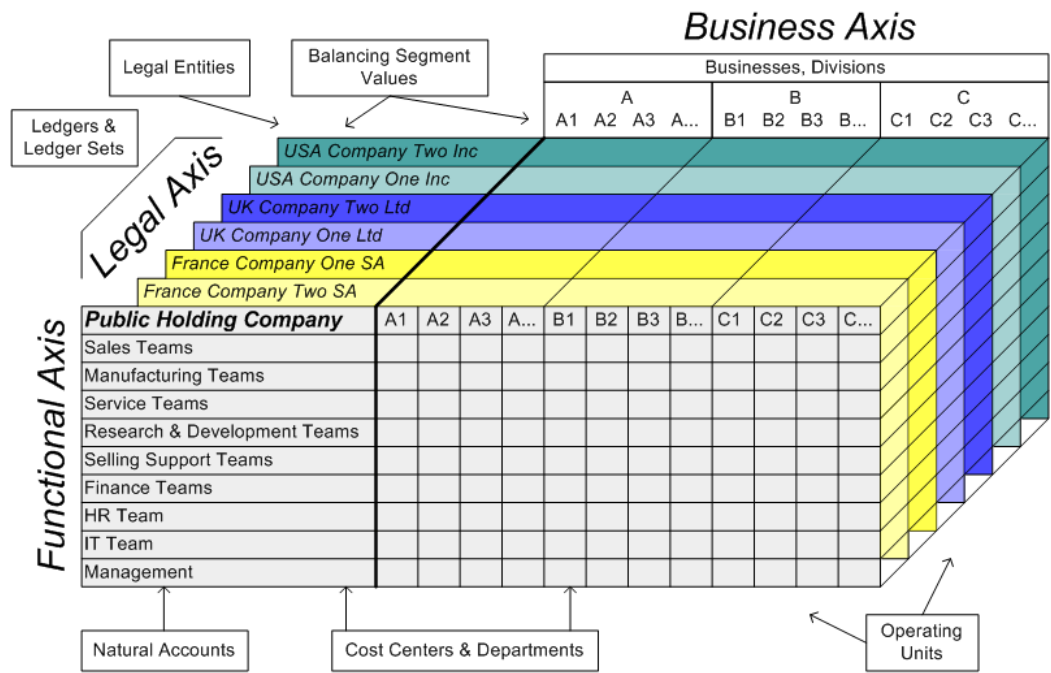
Business Axis

Legal Entities

Balancing Segment Values

Businesses, Divisions

| A | | | | B | | | | C | | | |
|---|---|---|---|---|---|---|---|---|---|---|---|
| A1 | A2 | A3 | A... | B1 | B2 | B3 | B... | C1 | C2 | C3 | C... |

Ledgers & Ledger Sets

Legal Axis

USA Company Two Inc
USA Company One Inc
UK Company Two Ltd
UK Company One Ltd
France Company One SA
France Company Two SA

Functional Axis

| Public Holding Company | A1 | A2 | A3 | A... | B1 | B2 | B3 | B... | C1 | C2 | C3 | C... |
|---|---|---|---|---|---|---|---|---|---|---|---|---|
| Sales Teams | | | | | | | | | | | | |
| Manufacturing Teams | | | | | | | | | | | | |
| Service Teams | | | | | | | | | | | | |
| Research & Development Teams | | | | | | | | | | | | |
| Selling Support Teams | | | | | | | | | | | | |
| Finance Teams | | | | | | | | | | | | |
| HR Team | | | | | | | | | | | | |
| IT Team | | | | | | | | | | | | |
| Management | | | | | | | | | | | | |

Natural Accounts

Cost Centers & Departments

Operating Units